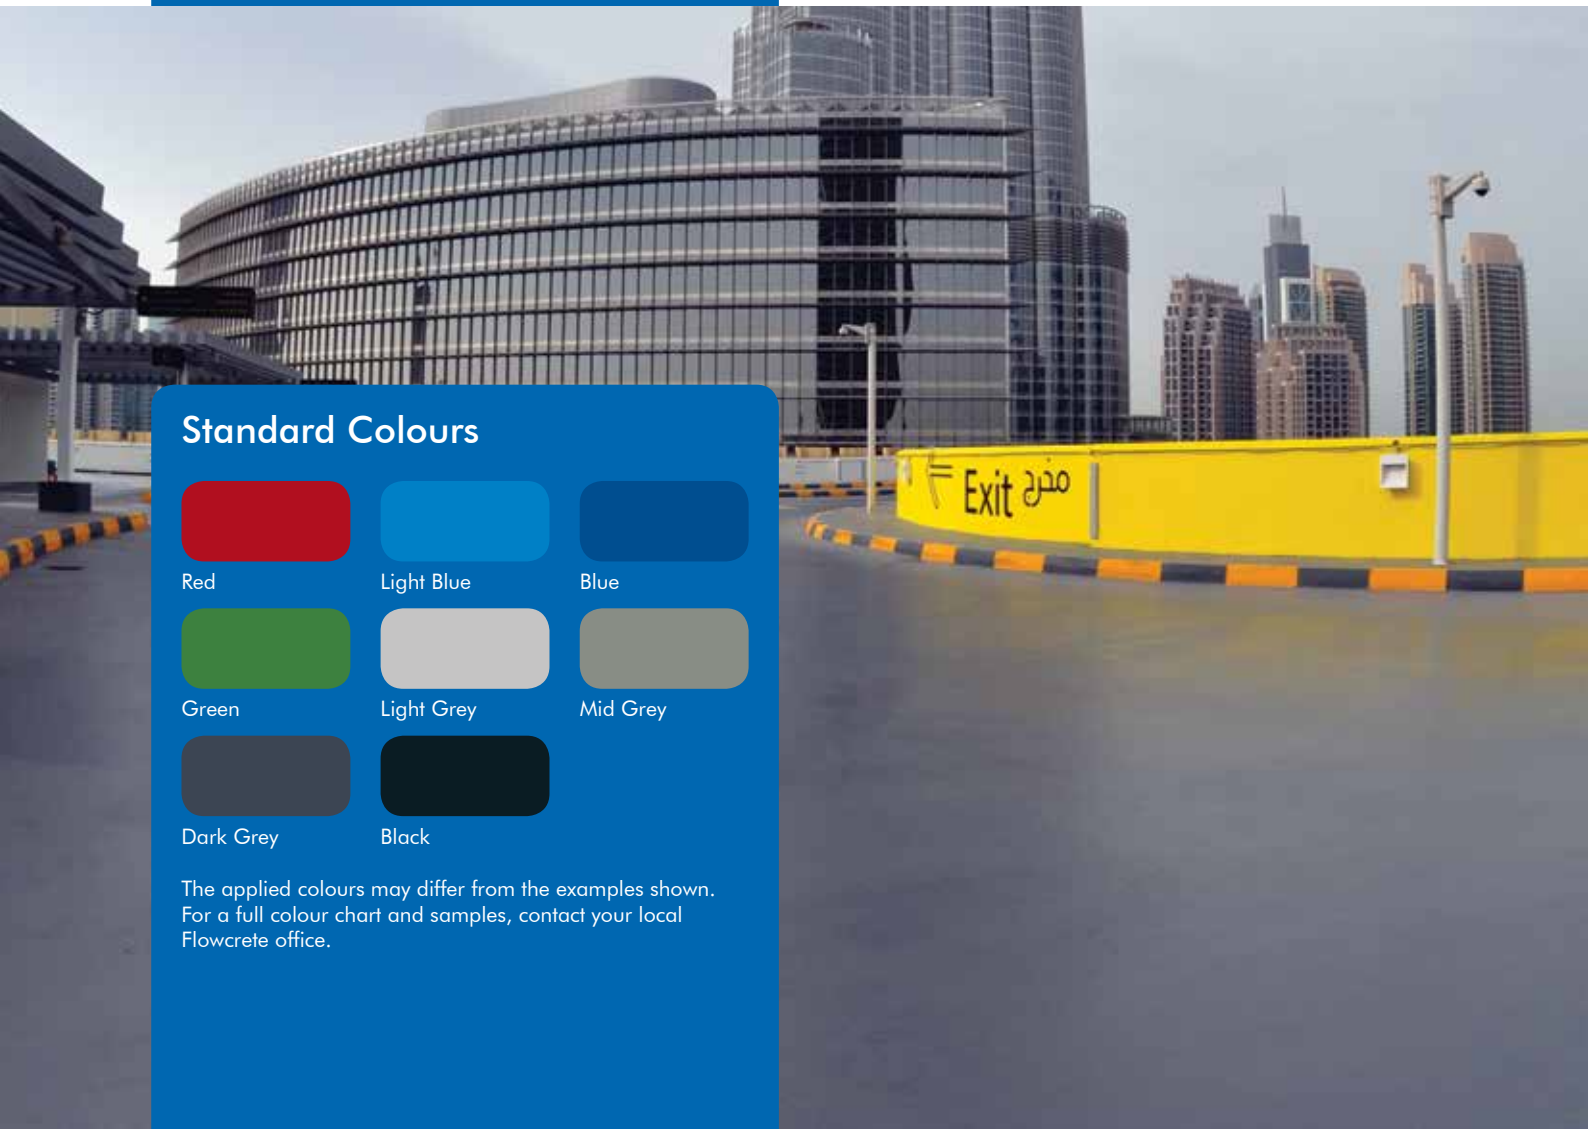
Exit مخرج

Standard Colours

Red

Light Blue

Blue

Green

Light Grey

Mid Grey

Dark Grey

Black

The applied colours may differ from the examples shown. For a full colour chart and samples, contact your local Flowcrete office.